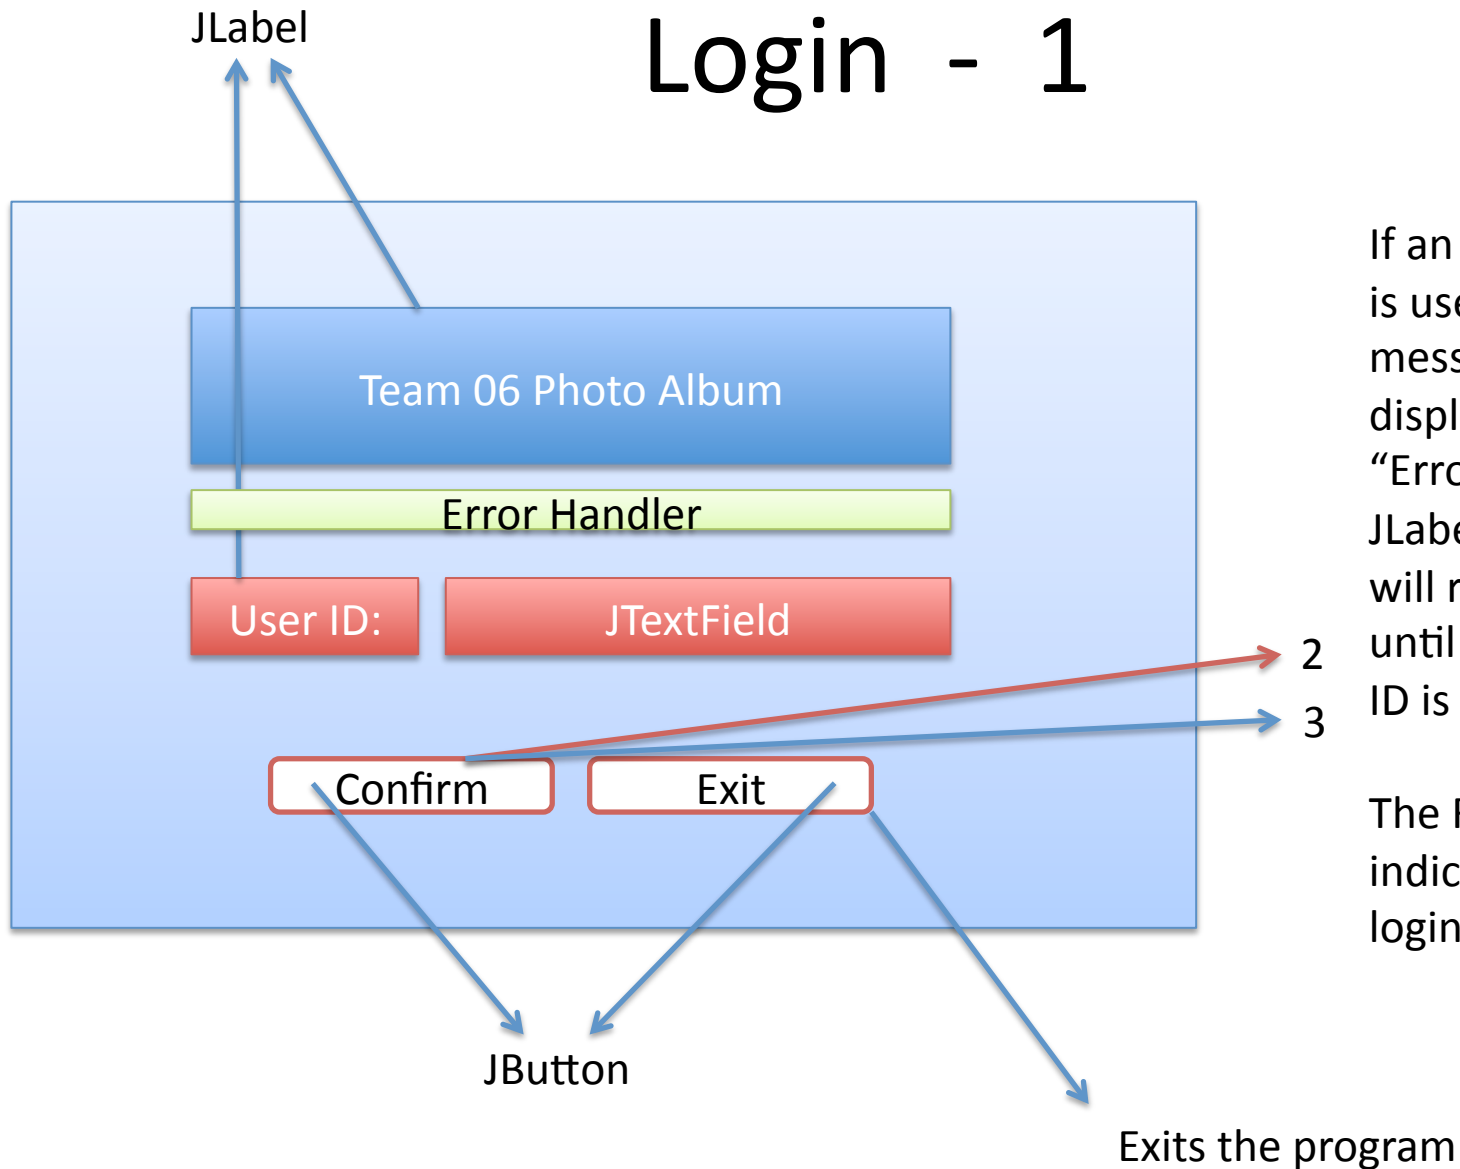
JLabel

Login - 1

Team 06 Photo Album

Error Handler

User ID:

JTextField

Confirm

Exit

JButton

2

3

If an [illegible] is use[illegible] mess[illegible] displ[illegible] "Erro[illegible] JLabe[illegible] will r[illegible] until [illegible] ID is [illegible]

The F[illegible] indic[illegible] login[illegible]

Exits the program